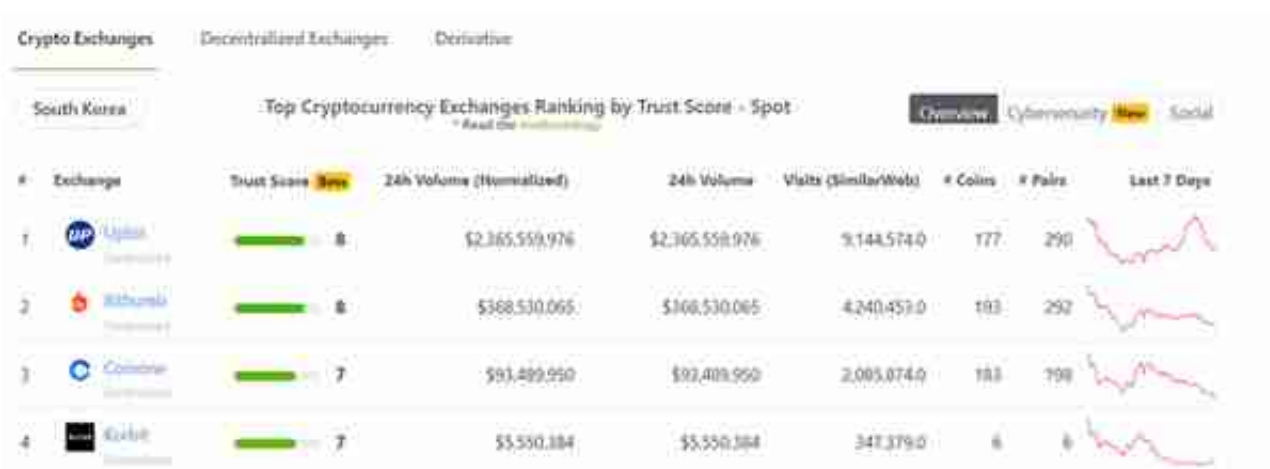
Crypto Exchanges Decentralized Exchanges Derivative

South Korea

Top Cryptocurrency Exchanges Ranking by Trust Score - Spot
* Read the methodology

Overview Cybersecurity New Social

| # | Exchange | Trust Score Beta | 24h Volume (Normalized) | 24h Volume | Visits (SimilarWeb) | # Coins | # Pairs | Last 7 Days |
|---|---|---|---|---|---|---|---|---|
| 1 | Upbit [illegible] | 8 | $2,365,559,976 | $2,365,559,976 | 9,144,574.0 | 177 | 290 | |
| 2 | Bithumb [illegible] | 8 | $368,530,065 | $368,530,065 | 4,240,453.0 | 193 | 292 | |
| 3 | Coinone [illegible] | 7 | $93,409,950 | $93,409,950 | 2,085,874.0 | 183 | 198 | |
| 4 | Korbit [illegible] | 7 | $5,550,384 | $5,550,384 | 347,379.0 | 6 | 6 | |